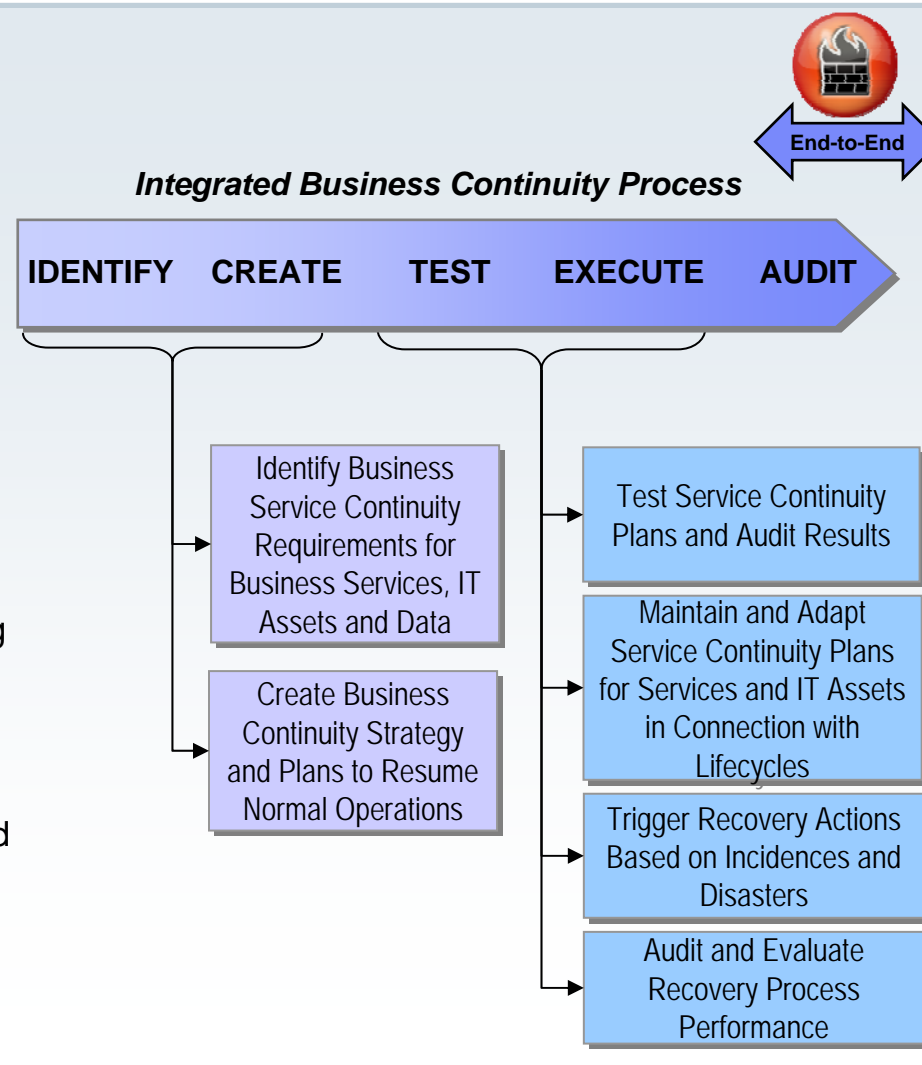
End-to-End

Integrated Business Continuity Process

IDENTIFY CREATE TEST EXECUTE AUDIT

Identify Business Service Continuity Requirements for Business Services, IT Assets and Data

Create Business Continuity Strategy and Plans to Resume Normal Operations

Test Service Continuity Plans and Audit Results

Maintain and Adapt Service Continuity Plans for Services and IT Assets in Connection with Lifecycles

Trigger Recovery Actions Based on Incidences and Disasters

Audit and Evaluate Recovery Process Performance

g

d